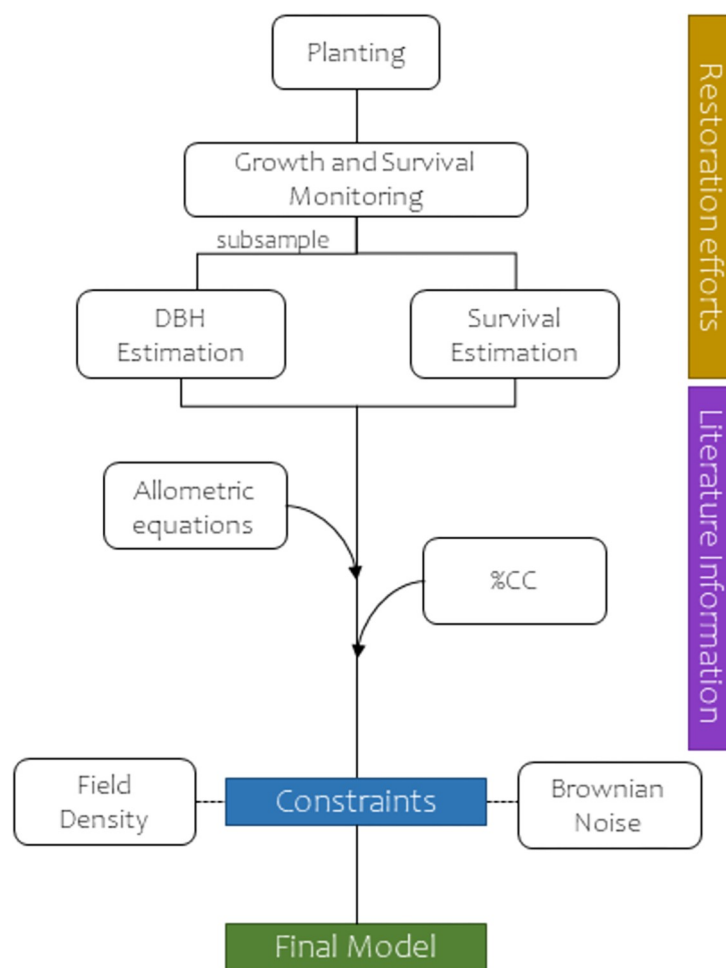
Planting

Growth and Survival Monitoring

subsample

DBH Estimation

Survival Estimation

Restoration efforts

Allometric equations

%CC

Literature Information

Field Density

Constraints

Brownian Noise

Final Model